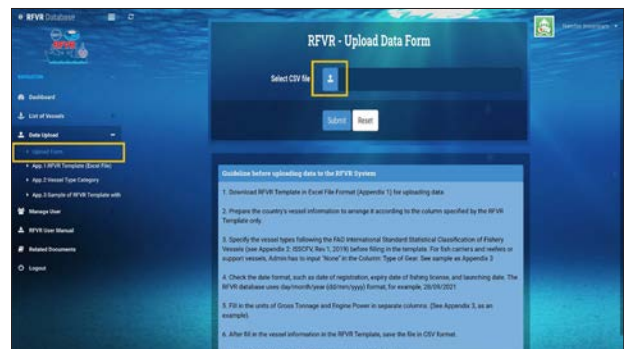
RFVR Database

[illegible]

NAVIGATION

Dashboard

List of Vessels

Data Upload

Upload Form

App. 1 RFVR Template (Excel File)

App. 2 Vessel Type Category

App. 3 Sample of RFVR Template with

Manage User

RFVR User Manual

Related Documents

Logout

RFVR - Upload Data Form

Select CSV file

Submit

Reset

Guideline before uploading data to the RFVR System

1. Download RFVR Template in Excel File Format (Appendix 1) for uploading data

2. Prepare the country's vessel information to arrange it according to the column specified by the RFVR Template only.

3. Specify the vessel types following the FAO International Standard Statistical Classification of Fishery Vessels (see Appendix 2: ISSCFV, Rev.1, 2019) before filling in the template. For fish carriers and reefers or support vessels, Admin has to input "None" in the Column: Type of Gear. See sample as Appendix 3

4. Check the date format, such as date of registration, expiry date of fishing license, and launching date. The RFVR database uses day/month/year (dd/mm/yyyy) format, for example, 28/09/2021

5. Fill in the units of Gross Tonnage and Engine Power in separate columns. (See Appendix 3, as an example).

6. After fill in the vessel information in the RFVR Template, save the file in CSV format.